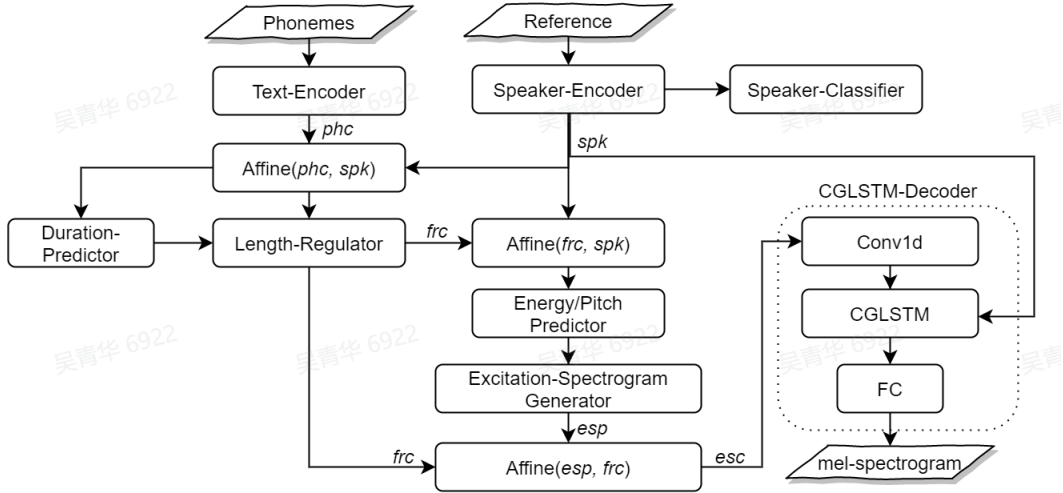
Phonemes

Reference

Text-Encoder

Speaker-Encoder

Speaker-Classifier

phc

spk

Affine(phc, spk)

CGLSTM-Decoder

Duration-Predictor

Length-Regulator

frc

Affine(frc, spk)

Conv1d

Energy/Pitch Predictor

CGLSTM

Excitation-Spectrogram Generator

FC

esp

frc

Affine(esp, frc)

esc

mel-spectrogram

吴青华 6922

吴青华 6922

吴青华 6922

吴青华 6922

吴青华 6922

吴青华 6922